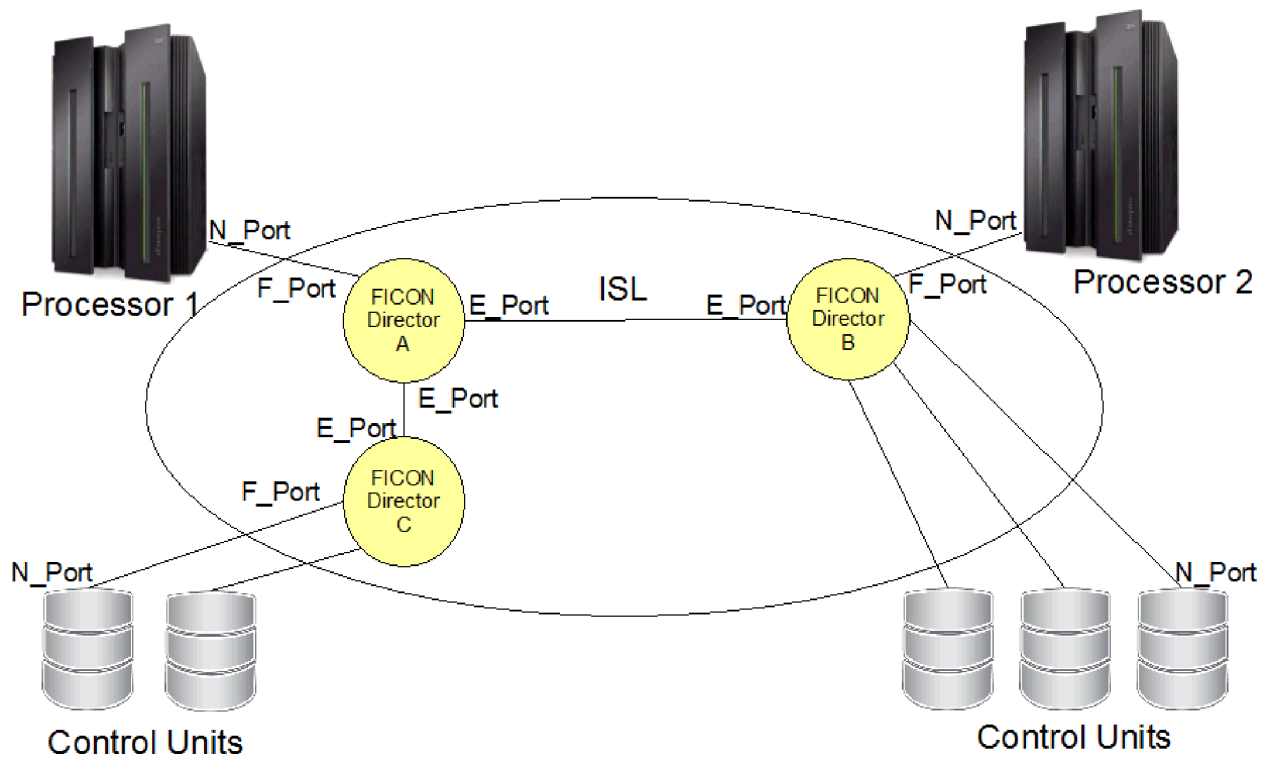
N_Port

Processor 1

F_Port

FICON Director A

E_Port

ISL

E_Port

FICON Director B

N_Port

F_Port

Processor 2

E_Port

E_Port

F_Port

FICON Director C

N_Port

N_Port

Control Units

Control Units